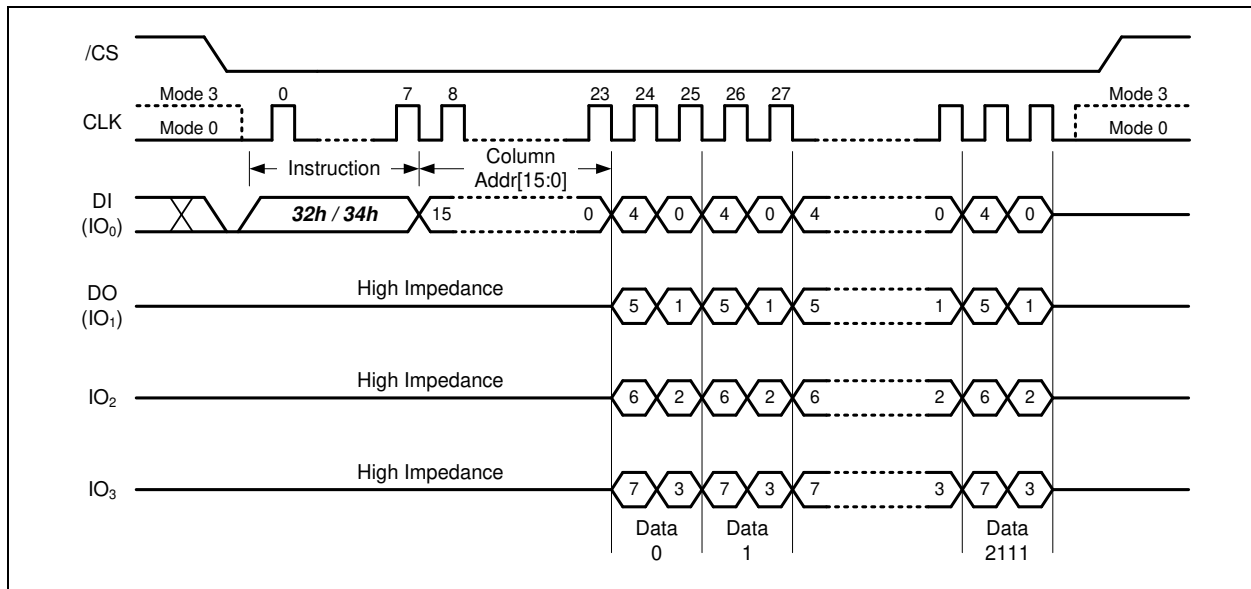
/CS

Mode 3
CLK
Mode 0

0 7 8 23 24 25 26 27

Mode 3
Mode 0

Instruction

Column Addr[15:0]

DI ($IO_0$)

32h / 34h

15 0 4 0 4 0 4 0 4 0

DO ($IO_1$)

High Impedance

5 1 5 1 5 1 5 1

$IO_2$

High Impedance

6 2 6 2 6 2 6 2

$IO_3$

High Impedance

7 3 7 3 7 3 7 3

Data 0

Data 1

Data 2111